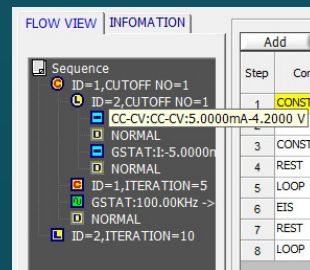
FLOW VIEW | INFOMATION

Sequence
ID=1,CUTOFF NO=1
ID=2,CUTOFF NO=1
CC-CV:CC-CV:5.0000mA-4.2000 V
NORMAL
GSTAT:I:-5.0000n
NORMAL
ID=1,ITERATION=5
GSTAT:100.00KHz ->
NORMAL
ID=2,ITERATION=10

Add

| Step | Co |
|---|---|
| 1 | CONST |
| 2 | |
| 3 | CONST |
| 4 | REST |
| 5 | LOOP |
| 6 | EIS |
| 7 | REST |
| 8 | LOOP |